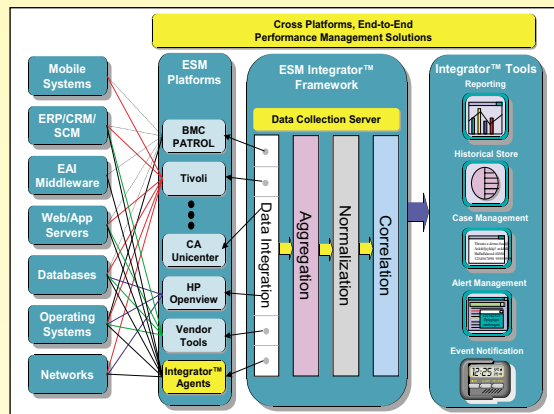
Cross Platforms, End-to-End Performance Management Solutions

Mobile Systems

ERP/CRM/SCM

EAI Middleware

Web/App Servers

Databases

Operating Systems

Networks

ESM Platforms

BMC PATROL

Tivoli

CA Unicenter

HP Openview

Vendor Tools

Integrator™ Agents

ESM Integrator™ Framework

Data Collection Server

Data Integration

Aggregation

Normalization

Correlation

Integrator™ Tools

Reporting

Historical Store

Case Management

Alert Management

Event Notification

12:25